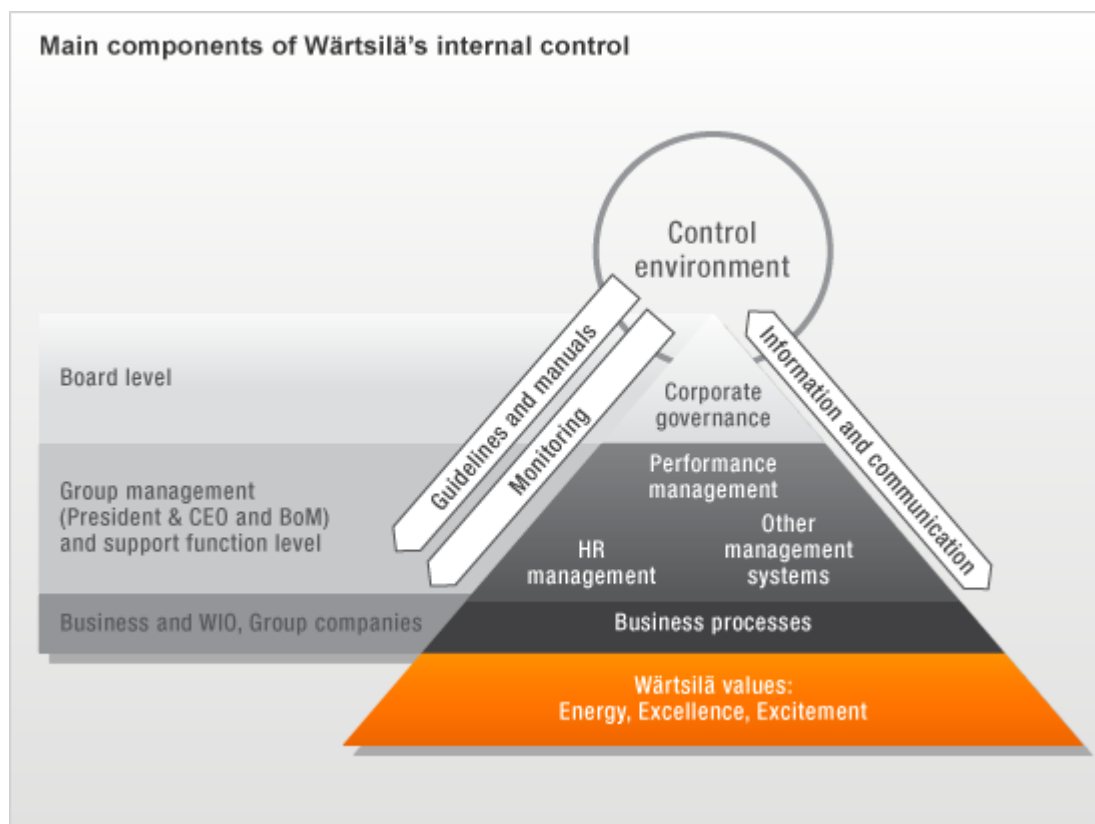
Main components of Wärtsilä's internal control

Control environment

Guidelines and manuals

Monitoring

Information and communication

Board level

Corporate governance

Group management (President & CEO and BoM) and support function level

Performance management

HR management

Other management systems

Business and WIO, Group companies

Business processes

Wärtsilä values: Energy, Excellence, Excitement